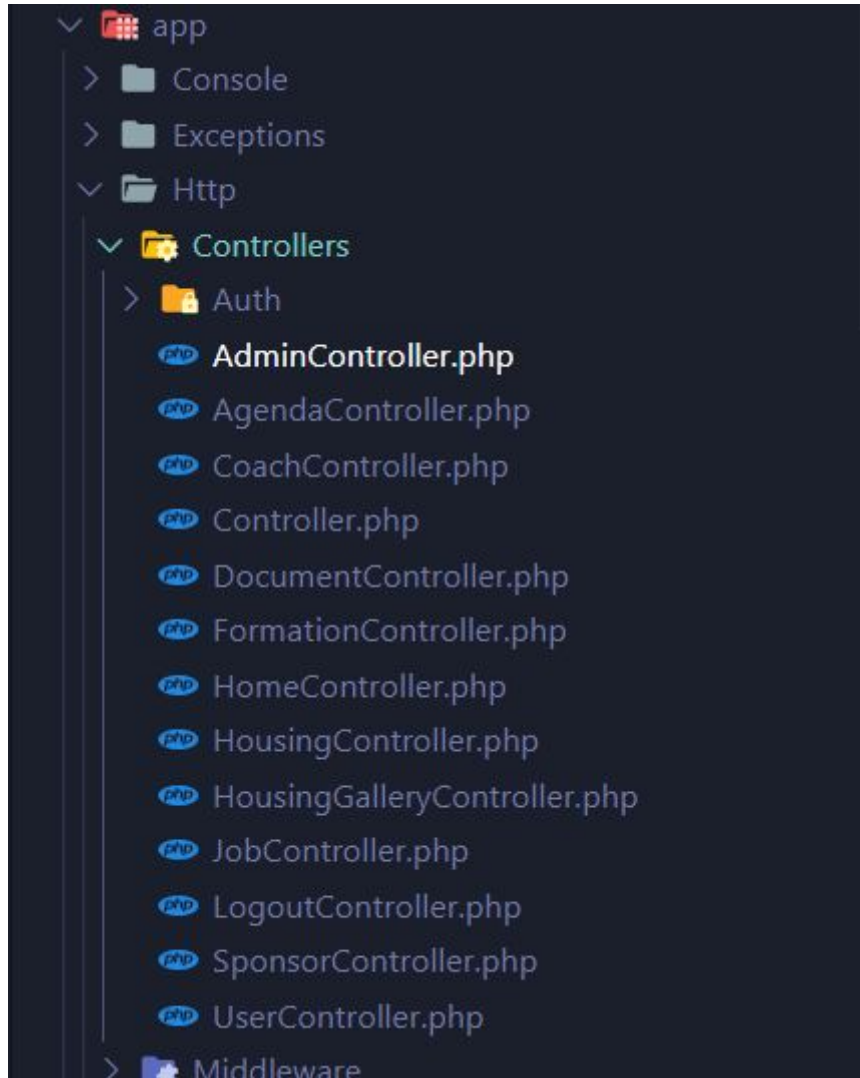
app
Console
Exceptions
Http
Controllers
Auth
php AdminController.php
php AgendaController.php
php CoachController.php
php Controller.php
php DocumentController.php
php FormationController.php
php HomeController.php
php HousingController.php
php HousingGalleryController.php
php JobController.php
php LogoutController.php
php SponsorController.php
php UserController.php
Middleware